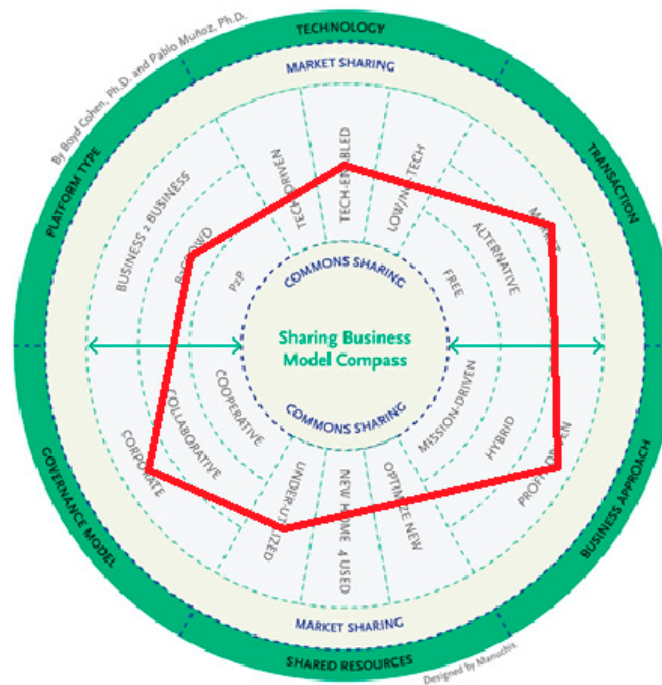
By Boyd Cohen, Ph.D. and Pablo Muñoz, Ph.D.

TECHNOLOGY

TRANSACTION

BUSINESS APPROACH

SHARED RESOURCES

GOVERNANCE MODEL

PLATFORM TYPE

MARKET SHARING

TECH-DRIVEN

TECH-ENABLED

LOW/NO TECH

MARKET

ALTERNATIVE

FREE

BUSINESS 2 BUSINESS

B2CROWD

P2P

COMMONS SHARING

Sharing Business Model Compass

COMMONS SHARING

COOPERATIVE

COLLABORATIVE

CORPORATE

MISSION-DRIVEN

HYBRID

PROFIT-DRIVEN

UNDER-UTILIZED

NEW HOME 4 USED

OPTIMIZE NEW

MARKET SHARING

Designed by Manudha